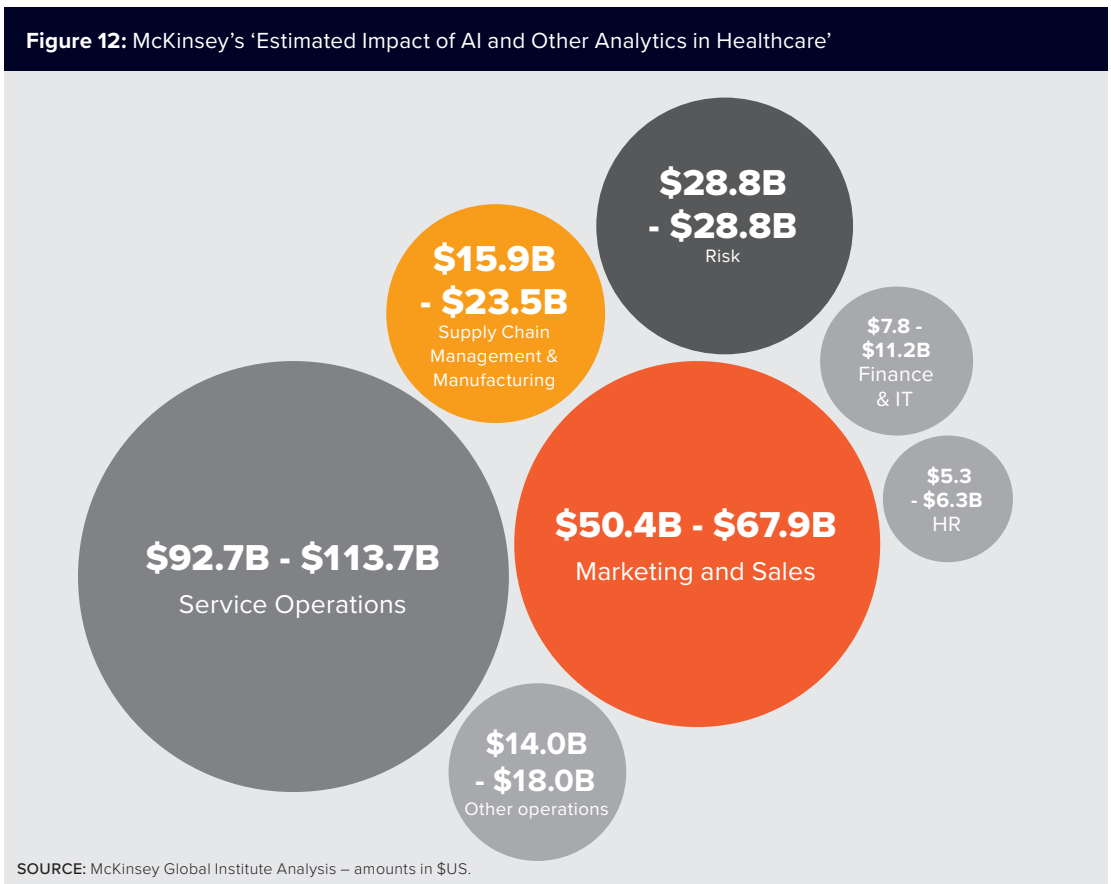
**Figure 12:** McKinsey's 'Estimated Impact of AI and Other Analytics in Healthcare'

$28.8B - $28.8B
Risk

$15.9B - $23.5B
Supply Chain Management & Manufacturing

$7.8 - $11.2B
Finance & IT

$5.3 - $6.3B
HR

$50.4B - $67.9B
Marketing and Sales

$92.7B - $113.7B
Service Operations

$14.0B - $18.0B
Other operations

SOURCE: McKinsey Global Institute Analysis – amounts in $US.